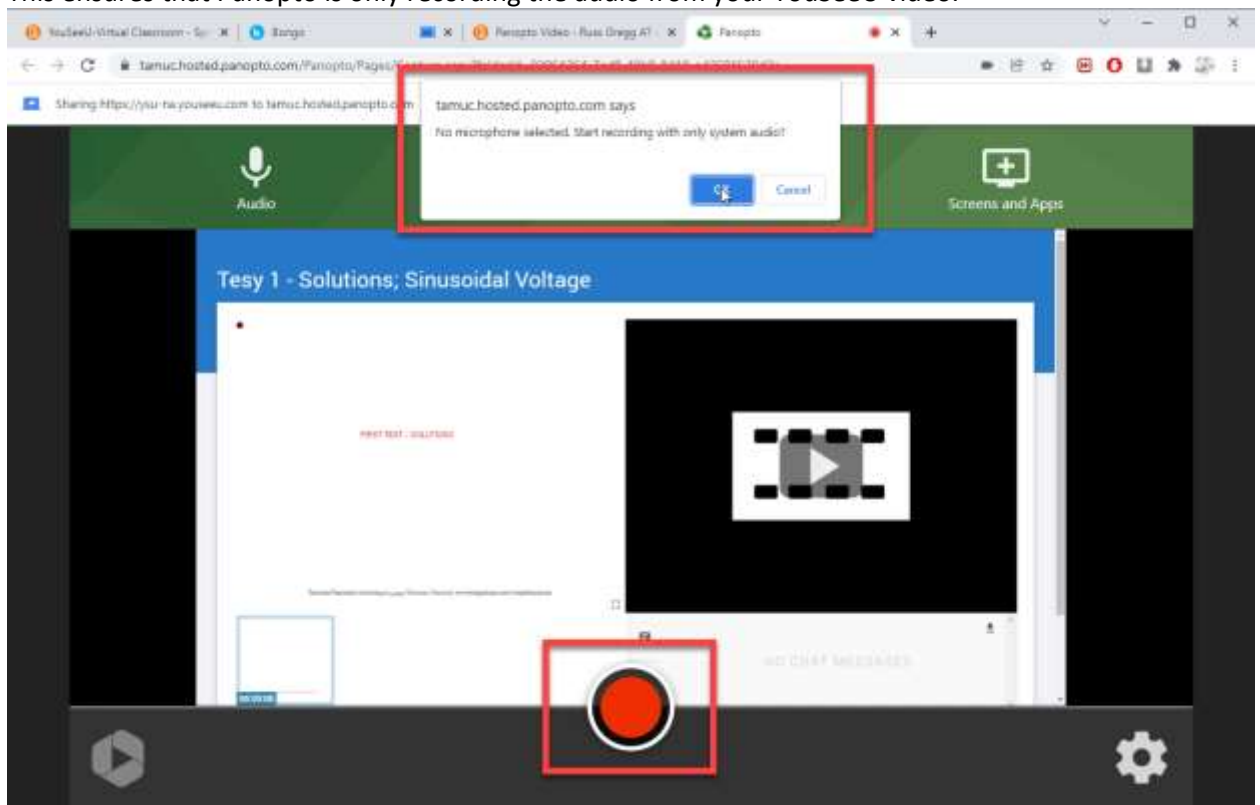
This ensures that Panopto is only recording the audio from your YouSeeU video.

YouSeeU-Virtual Classroom - Sp ×
Bongo
×
Panopto Video - Russ Gregg AT ×
Panopto
×
+

tamuc.hosted.panopto.com/Panopto/Pages/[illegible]

Sharing https://ysu-na.youseeu.com to tamuc.hosted.panopto.com

tamuc.hosted.panopto.com says
No microphone selected. Start recording with only system audio?
OK
Cancel

Audio
Screens and Apps

Tesy 1 - Solutions; Sinusoidal Voltage

FIRST TEST - SOLUTIONS

NO CHAT MESSAGES